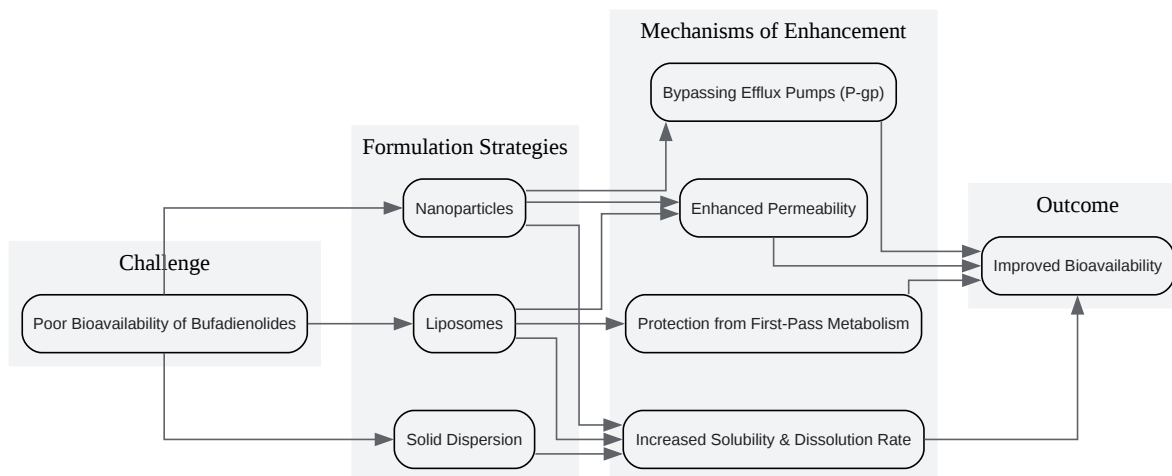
Mechanisms of Enhancement

Bypassing Efflux Pumps (P-gp)

Formulation Strategies

Nanoparticles

Enhanced Permeability

Outcome

Challenge

Improved Bioavailability

Poor Bioavailability of Bufadienolides

Liposomes

Protection from First-Pass Metabolism

Solid Dispersion

Increased Solubility & Dissolution Rate